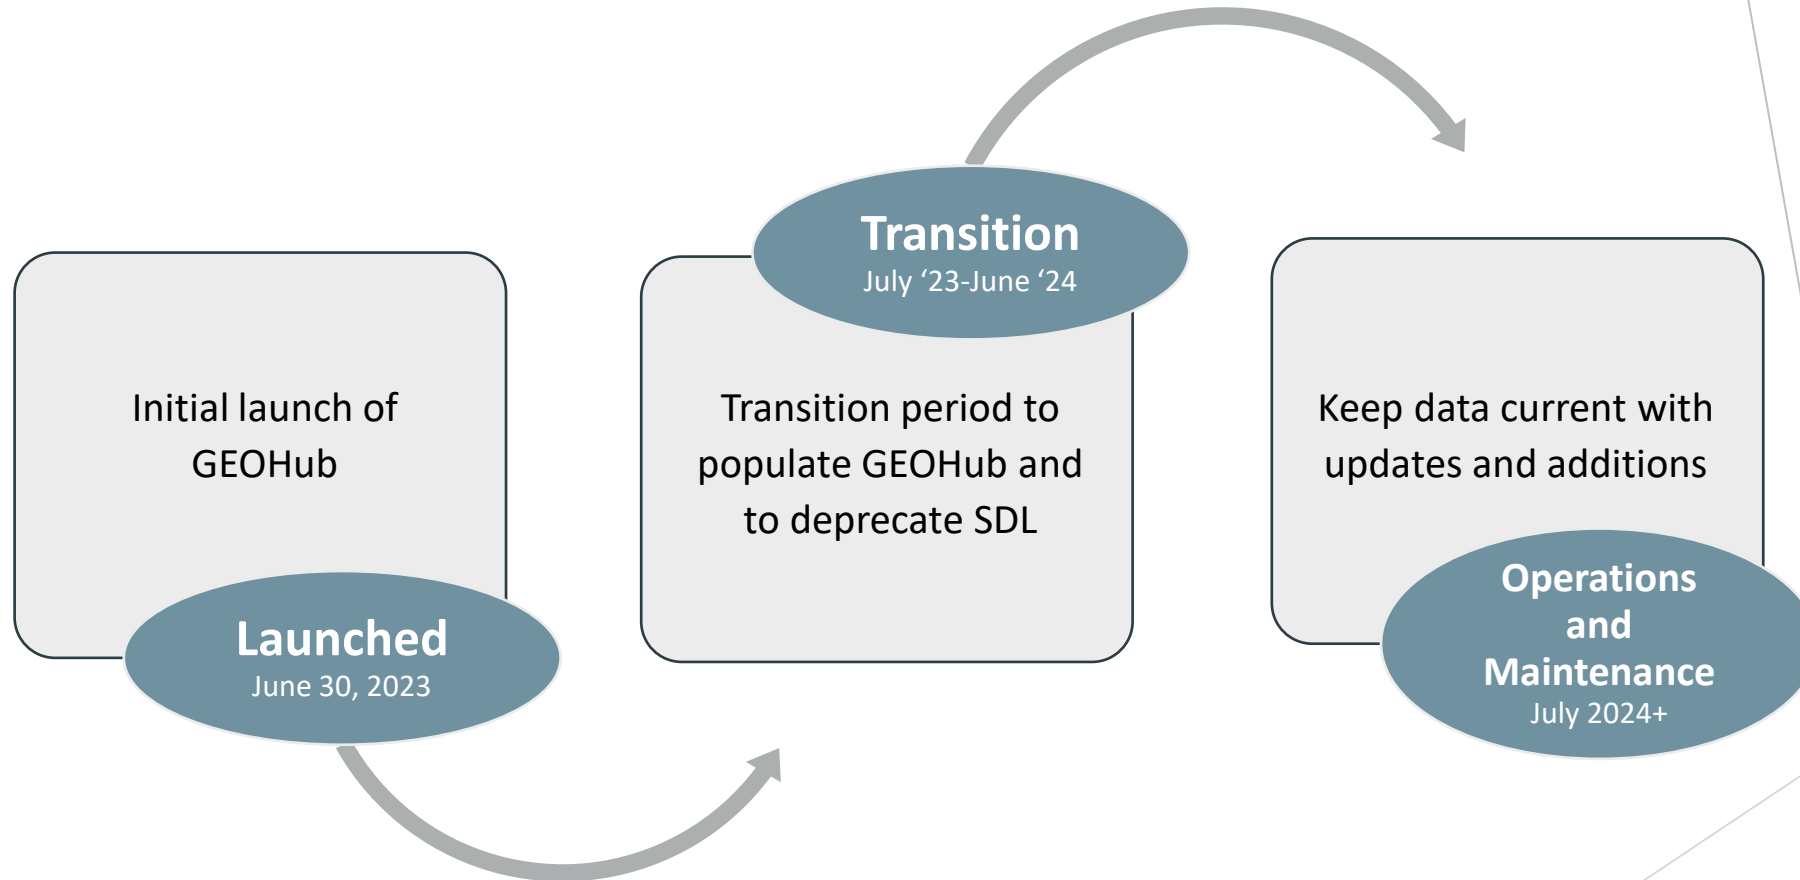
Initial launch of GEOHub

Launched
June 30, 2023

Transition
July ‘23-June ‘24

Transition period to populate GEOHub and to deprecate SDL

Keep data current with updates and additions

Operations and Maintenance
July 2024+